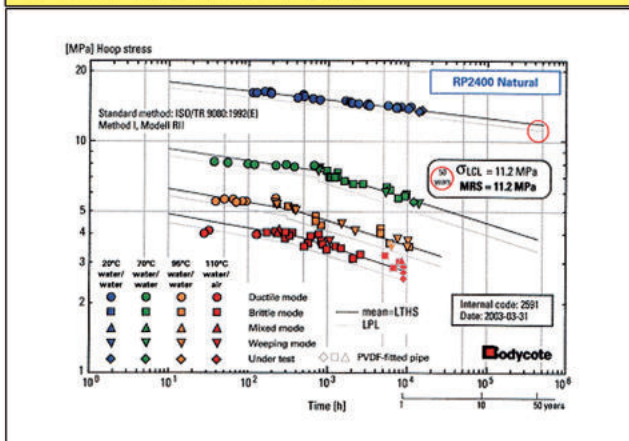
[MPa] Hoop stress

RP2400 Natural

Standard method: ISO/TR 9080:1992(E)
Method I, Modell RII

50 years

$\sigma_{LCL}$ = 11.2 MPa
MRS = 11.2 MPa

20
10
5
4
3
2
1

20°C water/ water
70°C water/ water
95°C water/ water
110°C water/ air

Ductile mode
Brittle mode
Mixed mode
Weeping mode
Under test

mean=LTHS
LPL

PVDF-fitted pipe

Internal code: 2591
Date: 2003-03-31

Bodycote

$10^0$ $10^1$ $10^2$ $10^3$ $10^4$ $10^5$ $10^6$

Time [h]

1 10 50 years